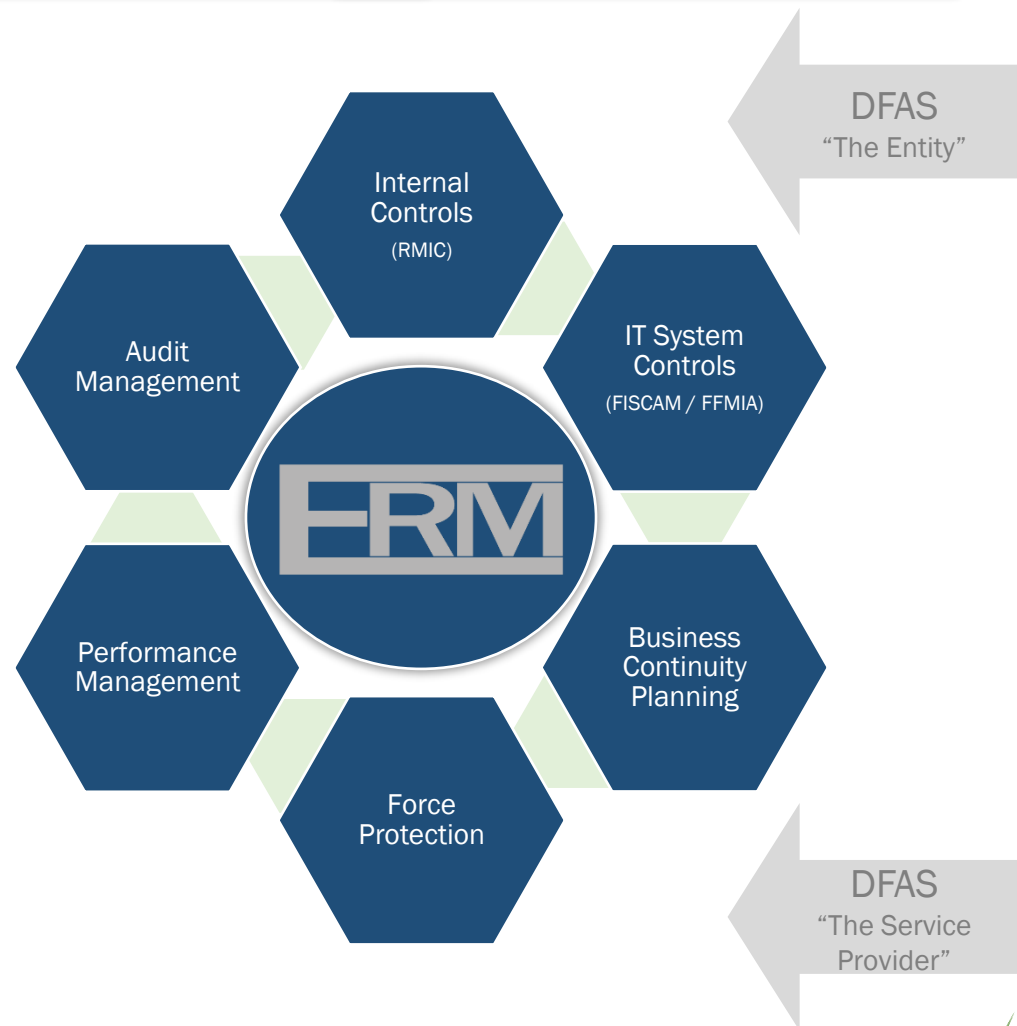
DFAS
"The Entity"

Internal Controls
(RMIC)

IT System Controls
(FISCAM / FFMIA)

Business Continuity Planning

Force Protection

Performance Management

Audit Management

ERM

DFAS
"The Service Provider"